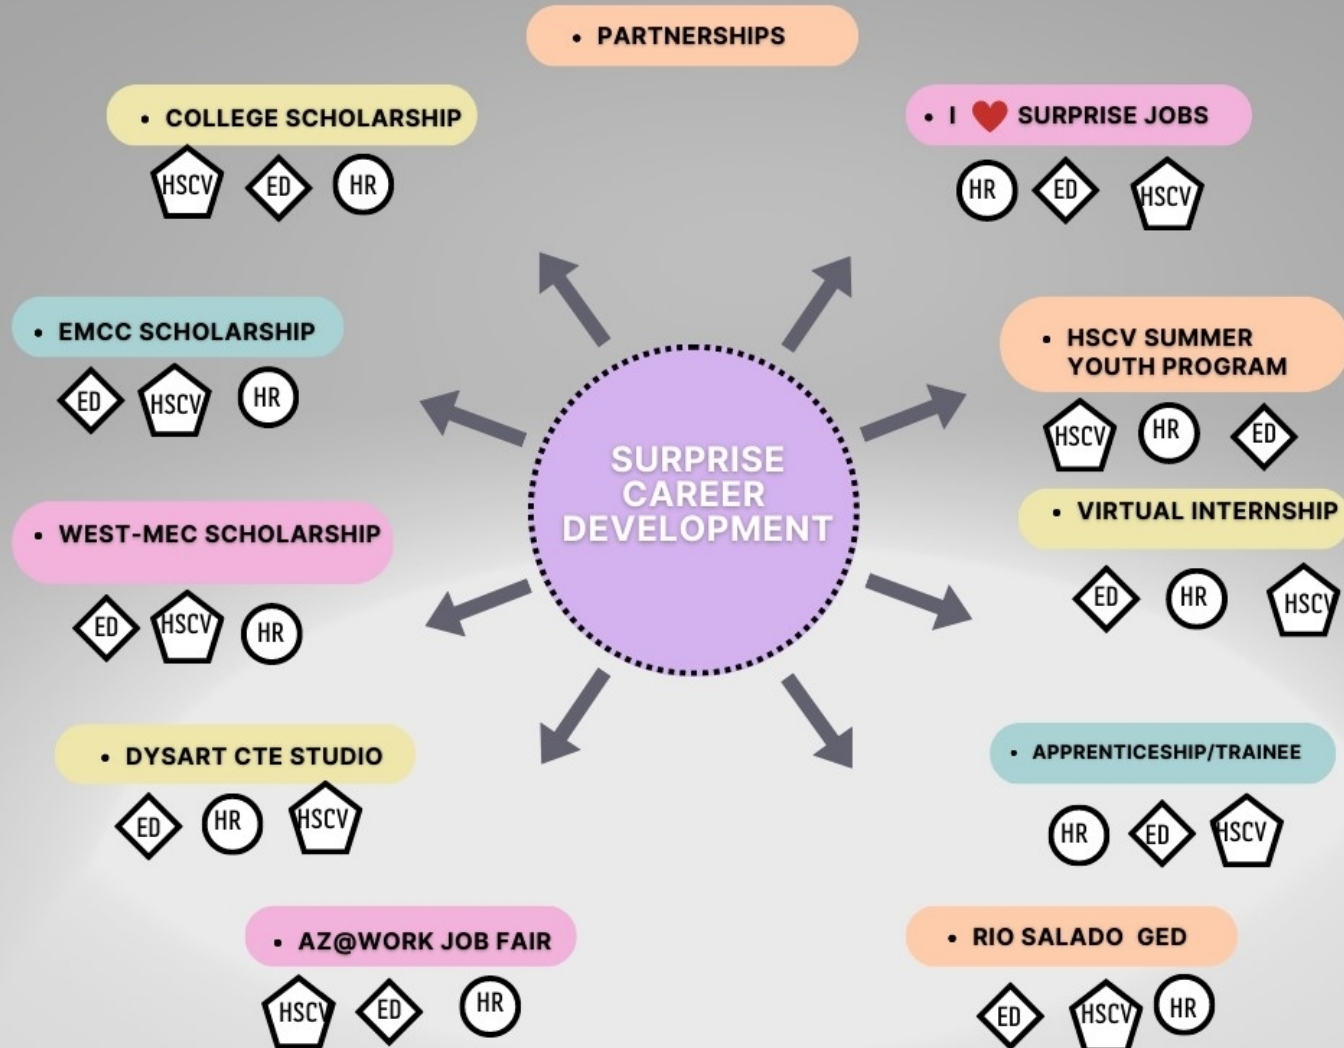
• PARTNERSHIPS

• COLLEGE SCHOLARSHIP

HSCV ED HR

• I ❤ SURPRISE JOBS

HR ED HSCV

• EMCC SCHOLARSHIP

ED HSCV HR

• HSCV SUMMER YOUTH PROGRAM

HSCV HR ED

SURPRISE CAREER DEVELOPMENT

• WEST-MEC SCHOLARSHIP

ED HSCV HR

• VIRTUAL INTERNSHIP

ED HR HSCV

• DYSART CTE STUDIO

ED HR HSCV

• APPRENTICESHIP/TRAINEE

HR ED HSCV

• AZ@WORK JOB FAIR

HSCV ED HR

• RIO SALADO GED

ED HSCV HR